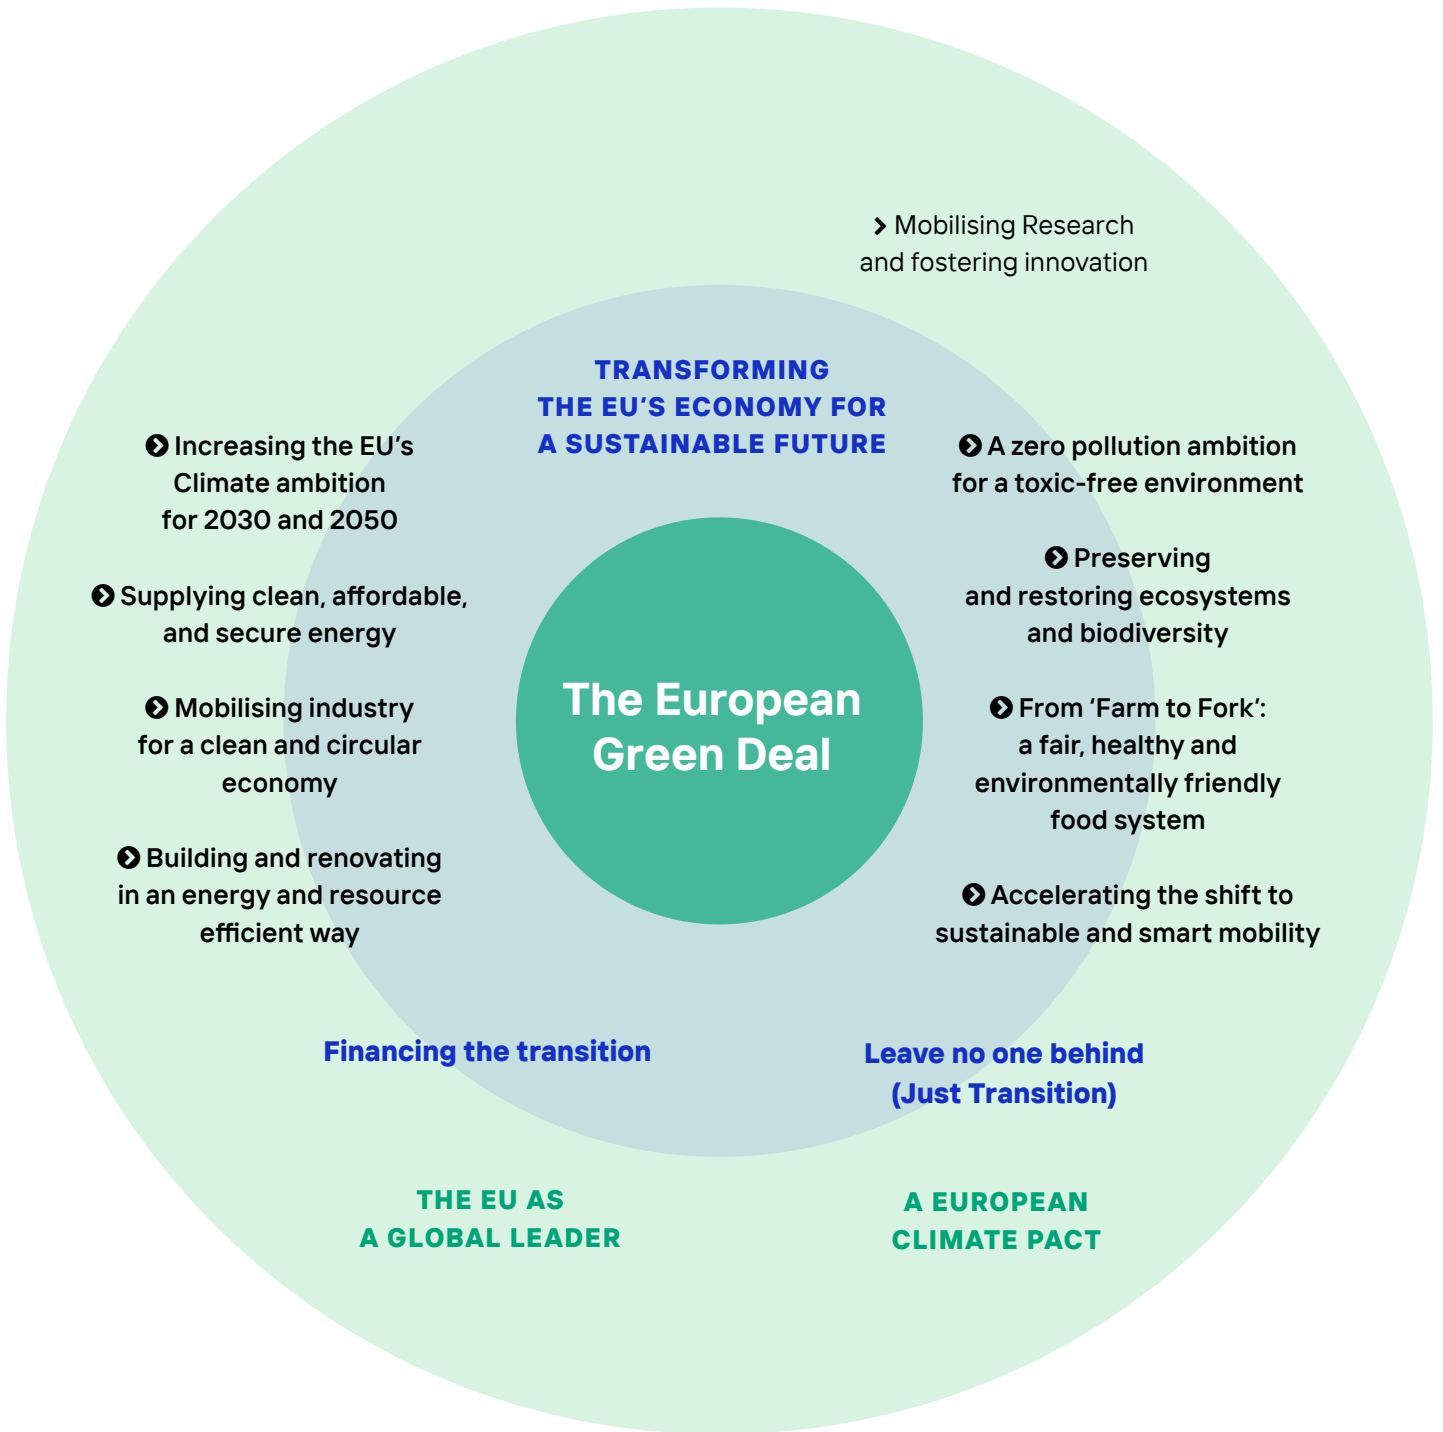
› Mobilising Research and fostering innovation

TRANSFORMING THE EU'S ECONOMY FOR A SUSTAINABLE FUTURE

Increasing the EU's Climate ambition for 2030 and 2050

Supplying clean, affordable, and secure energy

Mobilising industry for a clean and circular economy

Building and renovating in an energy and resource efficient way

A zero pollution ambition for a toxic-free environment

Preserving and restoring ecosystems and biodiversity

From 'Farm to Fork': a fair, healthy and environmentally friendly food system

Accelerating the shift to sustainable and smart mobility

The European Green Deal

Financing the transition

Leave no one behind (Just Transition)

THE EU AS A GLOBAL LEADER

A EUROPEAN CLIMATE PACT